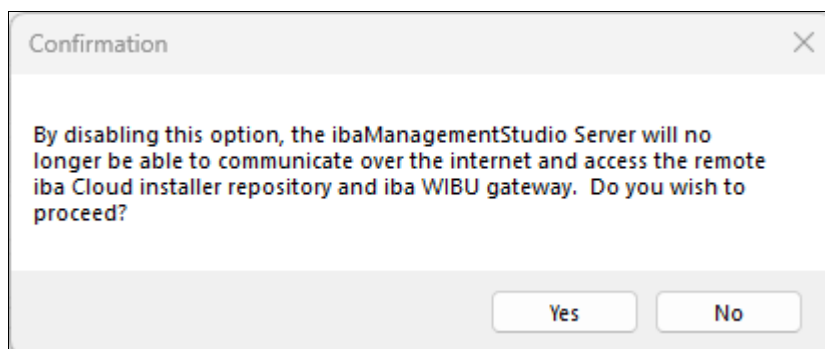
Confirmation

By disabling this option, the ibaManagementStudio Server will no longer be able to communicate over the internet and access the remote iba Cloud installer repository and iba WIBU gateway.  Do you wish to proceed?

Yes

No